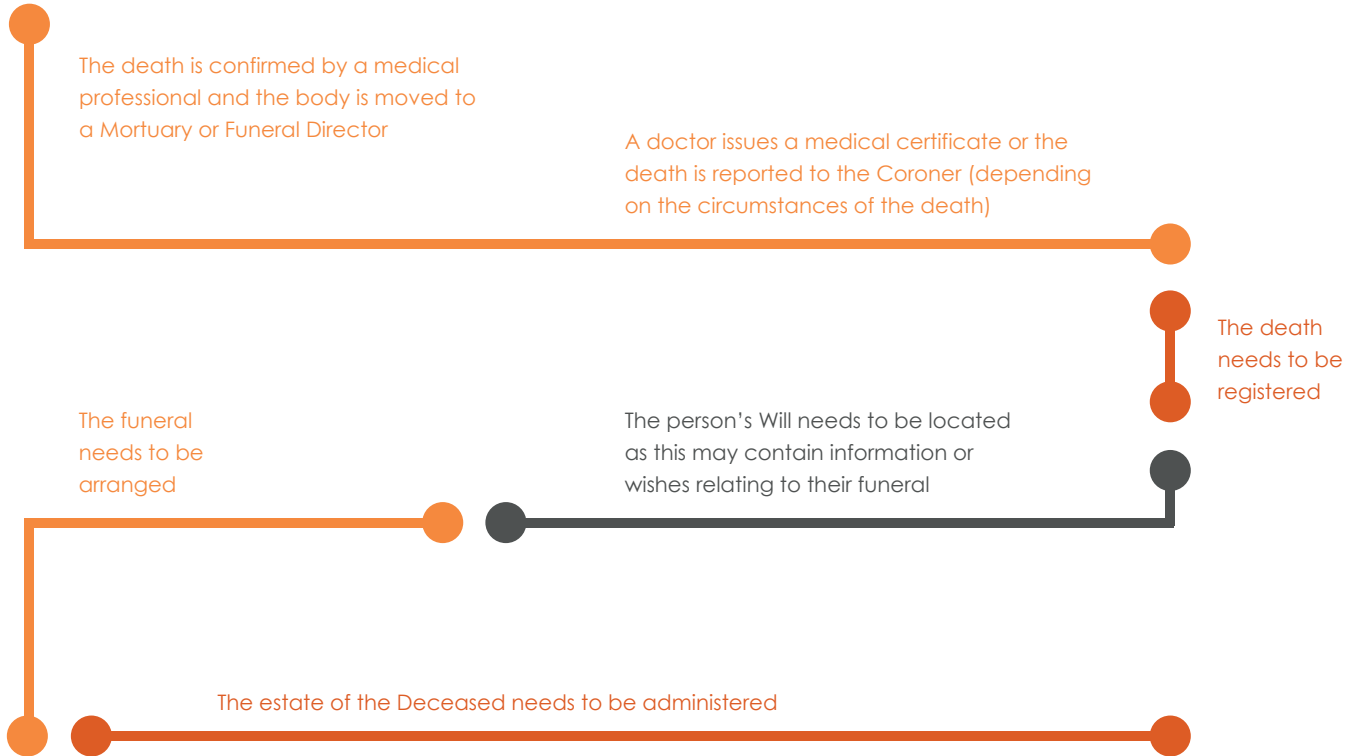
The death is confirmed by a medical professional and the body is moved to a Mortuary or Funeral Director

A doctor issues a medical certificate or the death is reported to the Coroner (depending on the circumstances of the death)

The death needs to be registered

The funeral needs to be arranged

The person’s Will needs to be located as this may contain information or wishes relating to their funeral

The estate of the Deceased needs to be administered